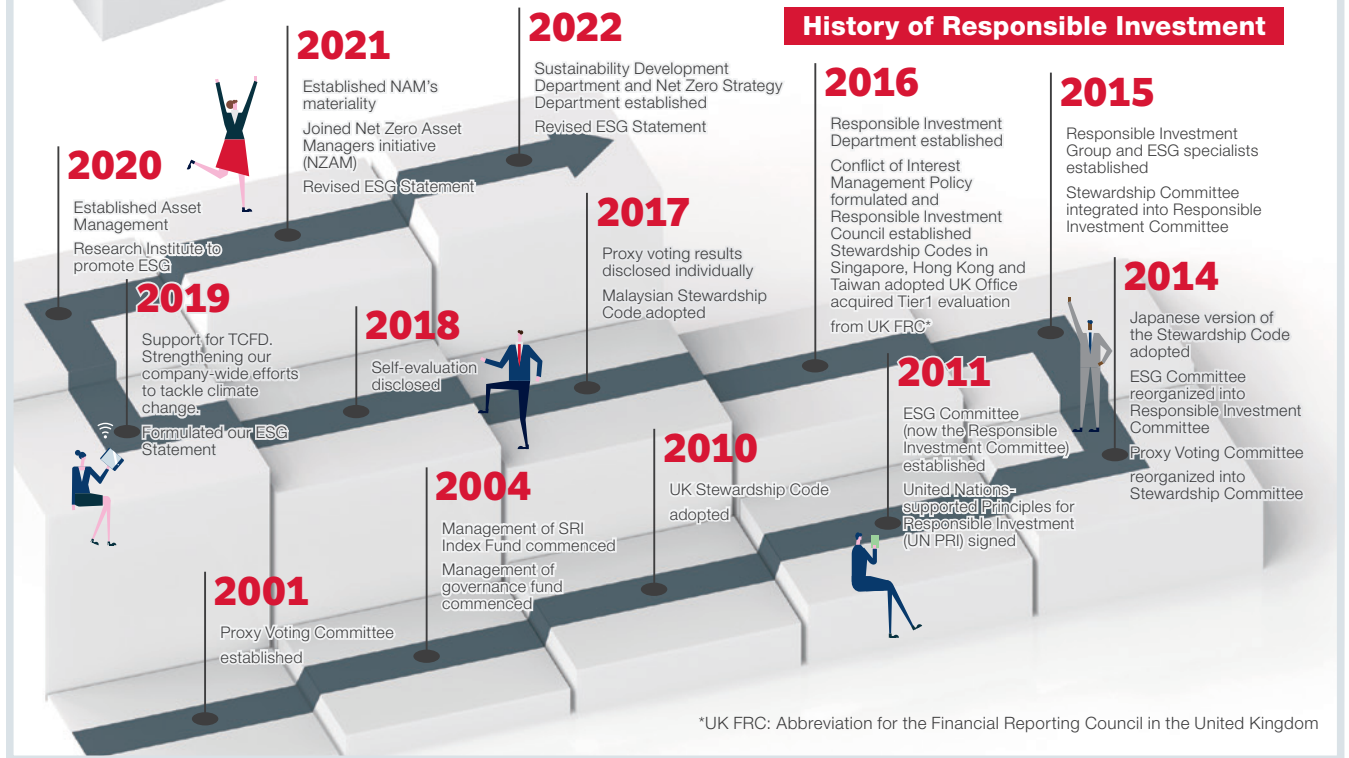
History of Responsible Investment

2021
Established NAM's materiality
Joined Net Zero Asset Managers initiative (NZAM)
Revised ESG Statement

2022
Sustainability Development Department and Net Zero Strategy Department established
Revised ESG Statement

2016
Responsible Investment Department established
Conflict of Interest Management Policy formulated and Responsible Investment Council established Stewardship Codes in Singapore, Hong Kong and Taiwan adopted UK Office acquired Tier1 evaluation from UK FRC*

2015
Responsible Investment Group and ESG specialists established
Stewardship Committee integrated into Responsible Investment Committee

2020
Established Asset Management Research Institute to promote ESG

2017
Proxy voting results disclosed individually
Malaysian Stewardship Code adopted

2014
Japanese version of the Stewardship Code adopted
ESG Committee reorganized into Responsible Investment Committee
Proxy Voting Committee reorganized into Stewardship Committee

2019
Support for TCFD. Strengthening our company-wide efforts to tackle climate change.
Formulated our ESG Statement

2018
Self-evaluation disclosed

2011
ESG Committee (now the Responsible Investment Committee) established
United Nations-supported Principles for Responsible Investment (UN PRI) signed

2010
UK Stewardship Code adopted

2004
Management of SRI Index Fund commenced
Management of governance fund commenced

2001
Proxy Voting Committee established

*UK FRC: Abbreviation for the Financial Reporting Council in the United Kingdom